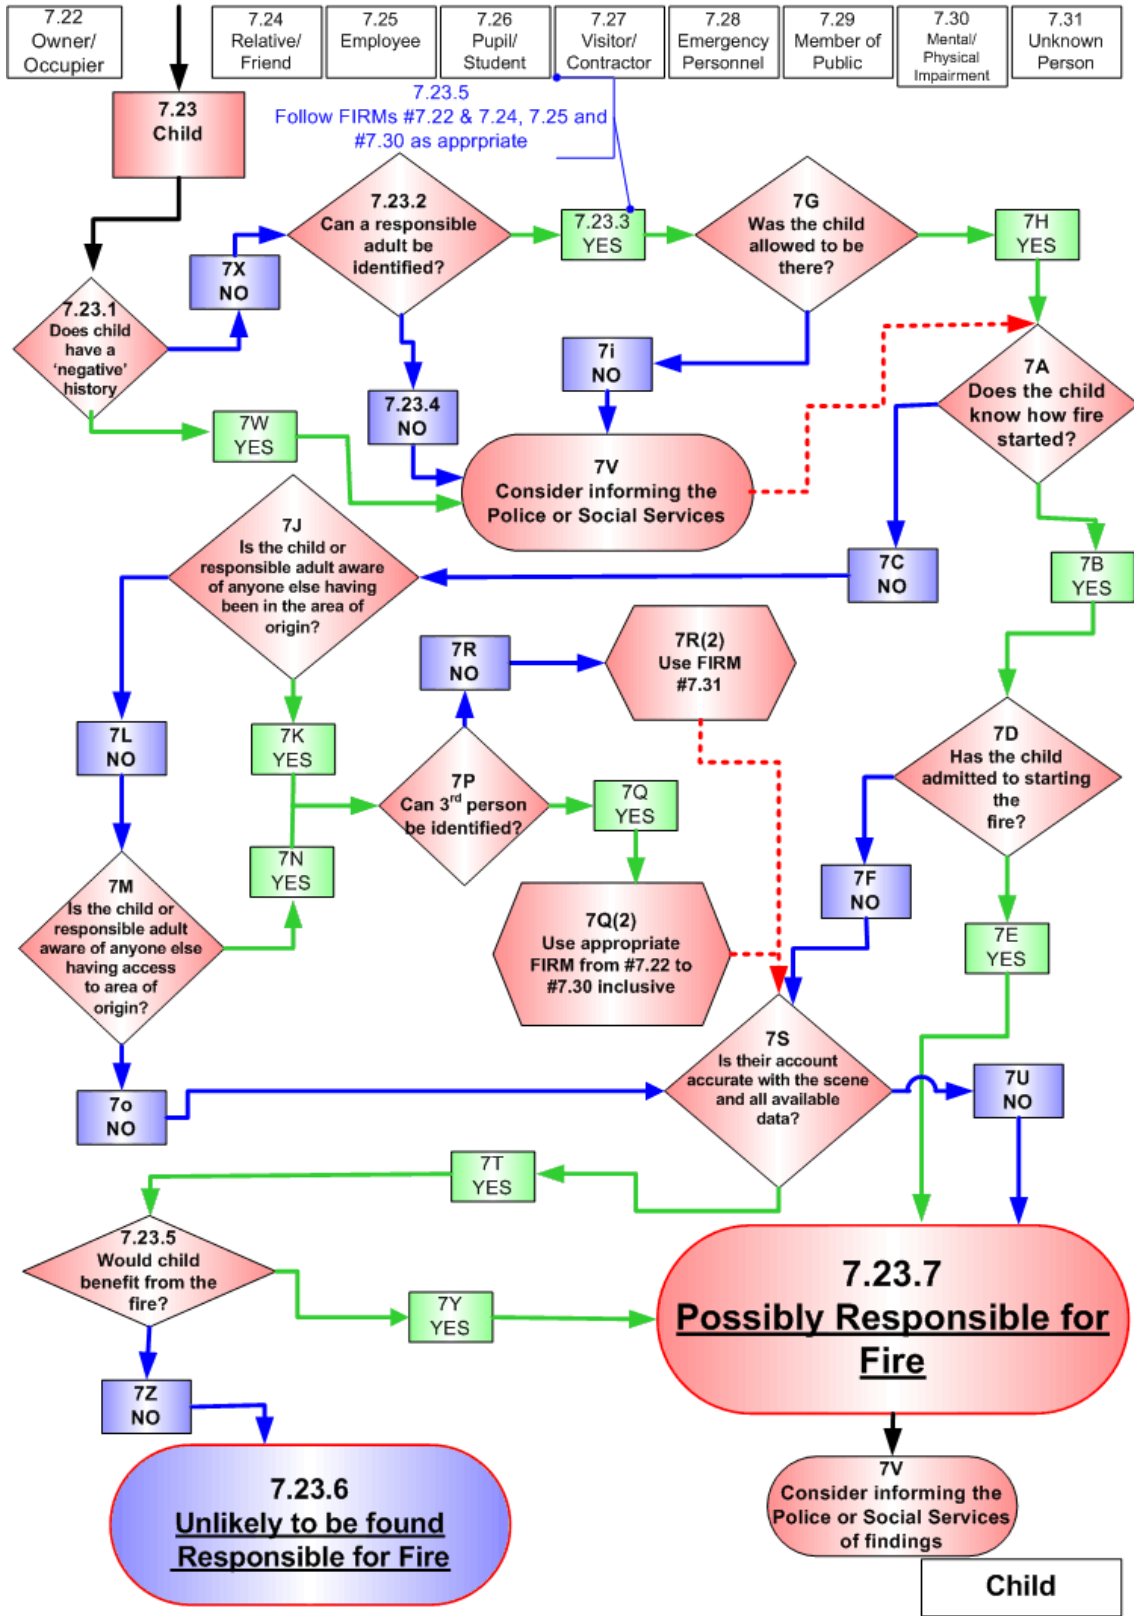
7.22 Owner/ Occupier

7.24 Relative/ Friend

7.25 Employee

7.26 Pupil/ Student

7.27 Visitor/ Contractor

7.28 Emergency Personnel

7.29 Member of Public

7.30 Mental/ Physical Impairment

7.31 Unknown Person

7.23 Child

7.23.5 Follow FIRMs #7.22 & 7.24, 7.25 and #7.30 as apprpriate

7.23.1 Does child have a 'negative' history

7X NO

7.23.2 Can a responsible adult be identified?

7.23.3 YES

7G Was the child allowed to be there?

7H YES

7W YES

7.23.4 NO

7i NO

7V Consider informing the Police or Social Services

7A Does the child know how fire started?

7J Is the child or responsible adult aware of anyone else having been in the area of origin?

7C NO

7B YES

7R NO

7R(2) Use FIRM #7.31

7L NO

7K YES

7P Can 3$^{rd}$ person be identified?

7Q YES

7D Has the child admitted to starting the fire?

7N YES

7M Is the child or responsible adult aware of anyone else having access to area of origin?

7Q(2) Use appropriate FIRM from #7.22 to #7.30 inclusive

7F NO

7E YES

7S Is their account accurate with the scene and all available data?

7o NO

7U NO

7T YES

7.23.5 Would child benefit from the fire?

7Y YES

7.23.7 Possibly Responsible for Fire

7Z NO

7.23.6 Unlikely to be found Responsible for Fire

7V Consider informing the Police or Social Services of findings

Child